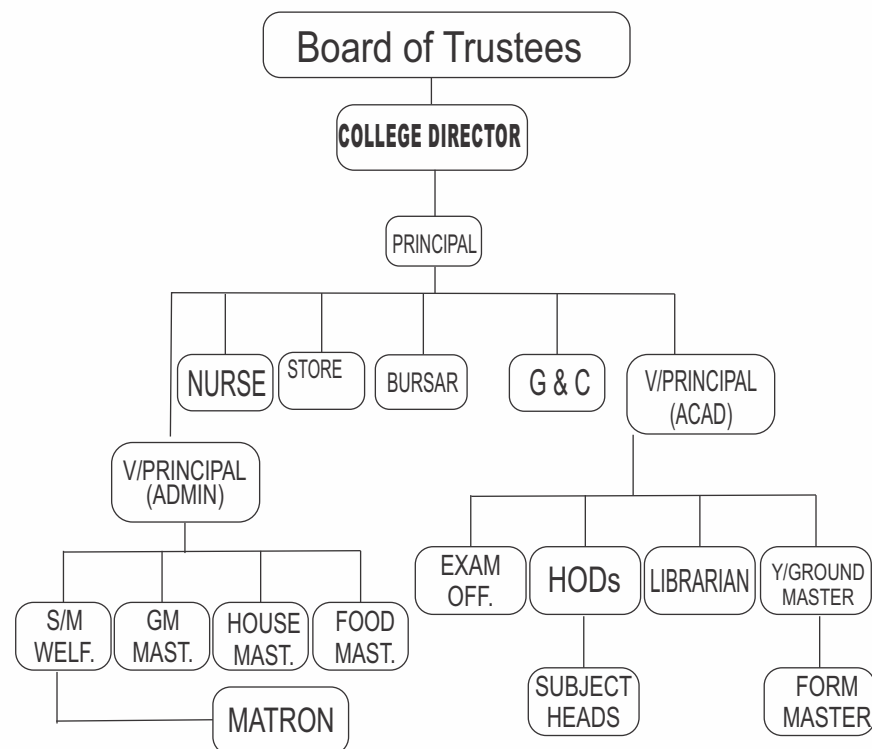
Board of Trustees

COLLEGE DIRECTOR

PRINCIPAL

NURSE

STORE

BURSAR

G & C

V/PRINCIPAL (ACAD)

V/PRINCIPAL (ADMIN)

S/M WELF.

GM MAST.

HOUSE MAST.

FOOD MAST.

MATRON

EXAM OFF.

HODs

LIBRARIAN

Y/GROUND MASTER

SUBJECT HEADS

FORM MASTER